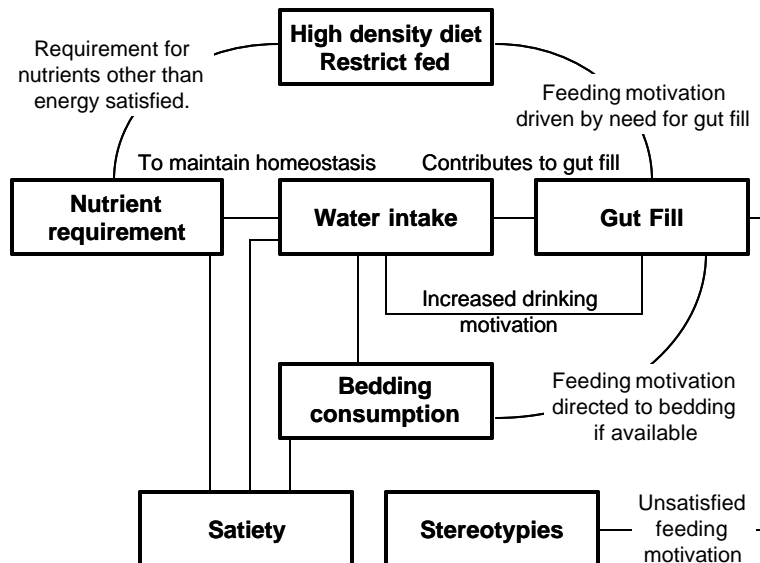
High density diet
Restrict fed

Requirement for nutrients other than energy satisfied.

Feeding motivation driven by need for gut fill

To maintain homeostasis

Contributes to gut fill

Nutrient requirement

Water intake

Gut Fill

Increased drinking motivation

Bedding consumption

Feeding motivation directed to bedding if available

Satiety

Stereotypies

Unsatisfied feeding motivation